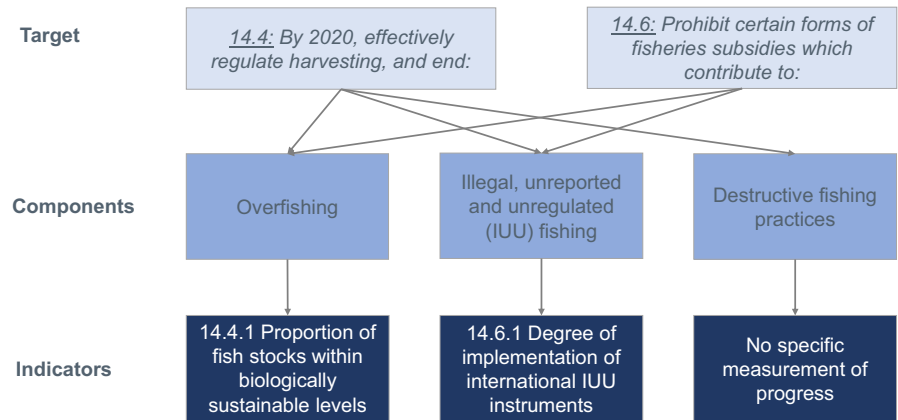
Target

14.4: By 2020, effectively regulate harvesting, and end:

14.6: Prohibit certain forms of fisheries subsidies which contribute to:

Components

Overfishing

Illegal, unreported and unregulated (IUU) fishing

Destructive fishing practices

Indicators

14.4.1 Proportion of fish stocks within biologically sustainable levels

14.6.1 Degree of implementation of international IUU instruments

No specific measurement of progress